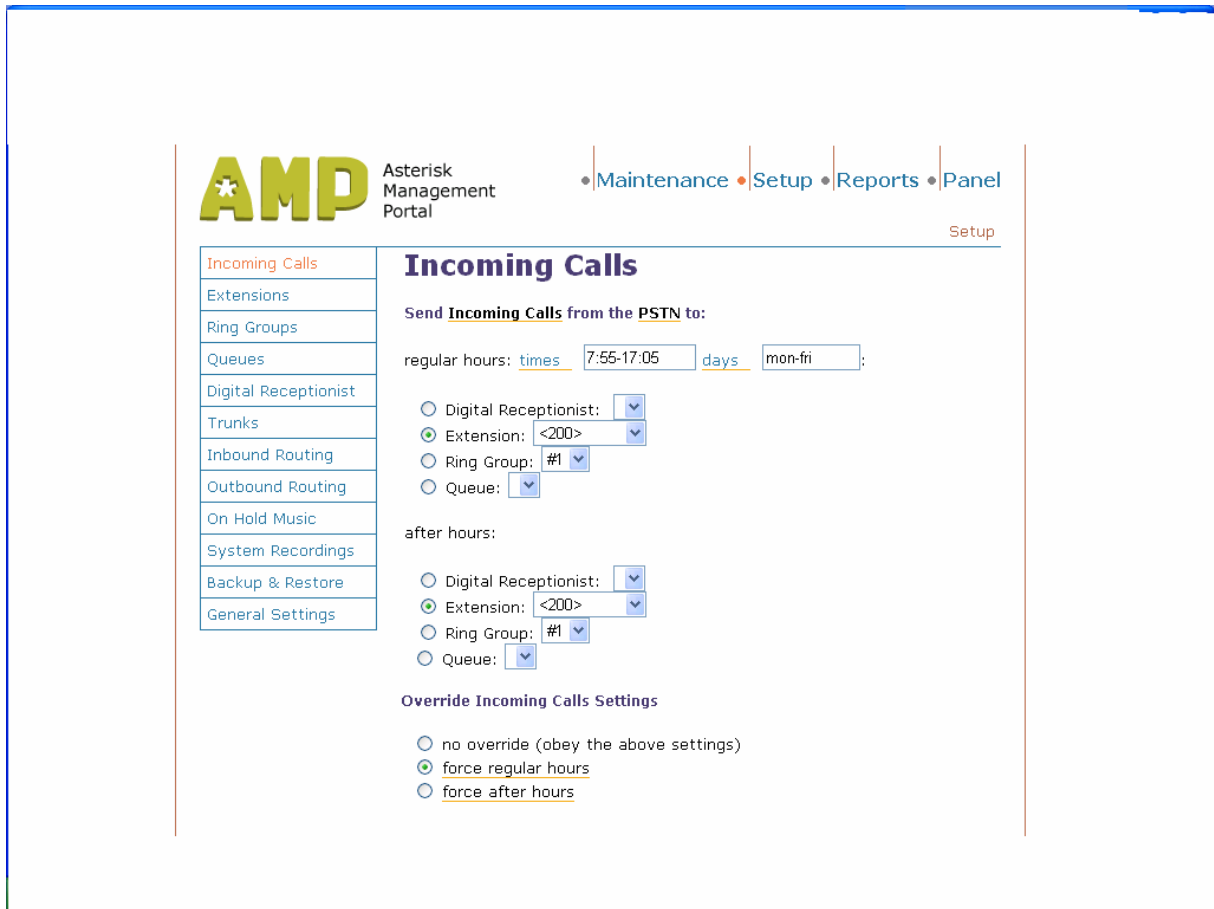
AMP Asterisk Management Portal

• Maintenance • Setup • Reports • Panel

Setup

Incoming Calls
Extensions
Ring Groups
Queues
Digital Receptionist
Trunks
Inbound Routing
Outbound Routing
On Hold Music
System Recordings
Backup & Restore
General Settings

Incoming Calls

Send Incoming Calls from the PSTN to:

regular hours: times 7:55-17:05 days mon-fri :

Digital Receptionist:
Extension: <200>
Ring Group: #1
Queue:

after hours:

Digital Receptionist:
Extension: <200>
Ring Group: #1
Queue:

Override Incoming Calls Settings

no override (obey the above settings)
force regular hours
force after hours